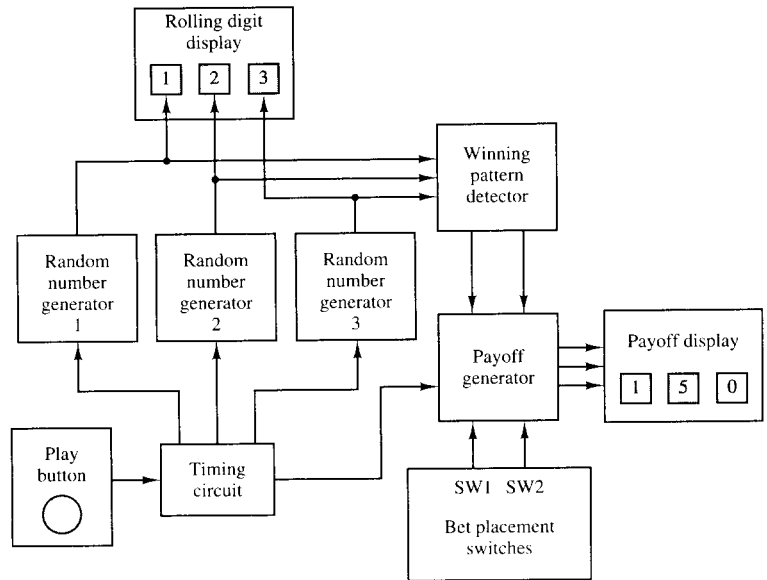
Rolling digit display

1 2 3

Winning pattern detector

Random number generator 1

Random number generator 2

Random number generator 3

Payoff generator

Payoff display

1 5 0

Play button

Timing circuit

SW1 SW2

Bet placement switches